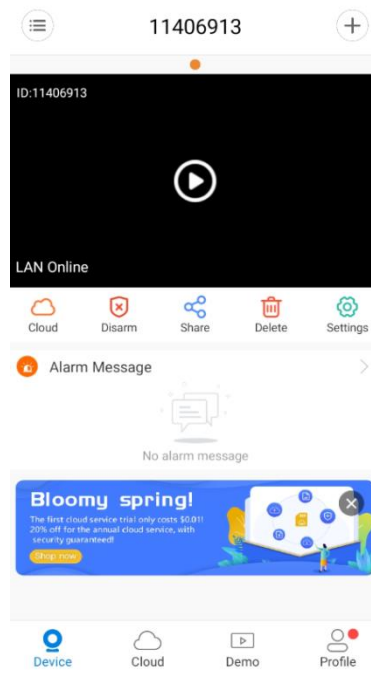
11406913

ID:11406913

LAN Online

Cloud Disarm Share Delete Settings

Alarm Message

No alarm message

Bloomy spring!

The first cloud service trial only costs $0.01! 20% off for the annual cloud service, with security guaranteed!

Shop now

Device Cloud Demo Profile